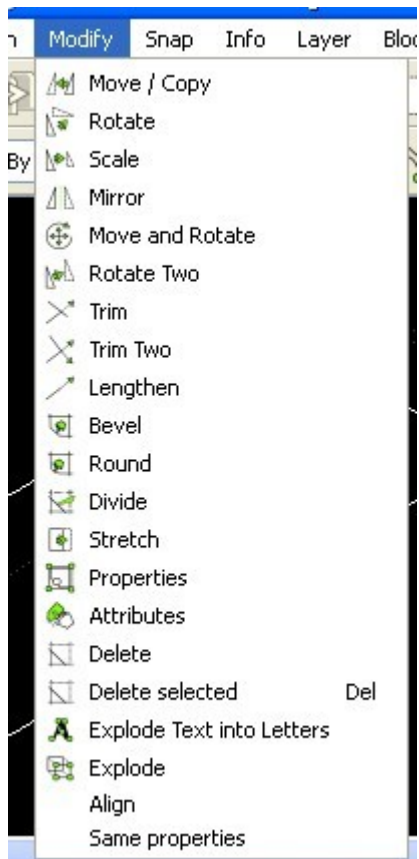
n Modify Snap Info Layer Blo

By

Move / Copy
Rotate
Scale
Mirror
Move and Rotate
Rotate Two
Trim
Trim Two
Lengthen
Bevel
Round
Divide
Stretch
Properties
Attributes
Delete
Delete selected Del
Explode Text into Letters
Explode
Align
Same properties